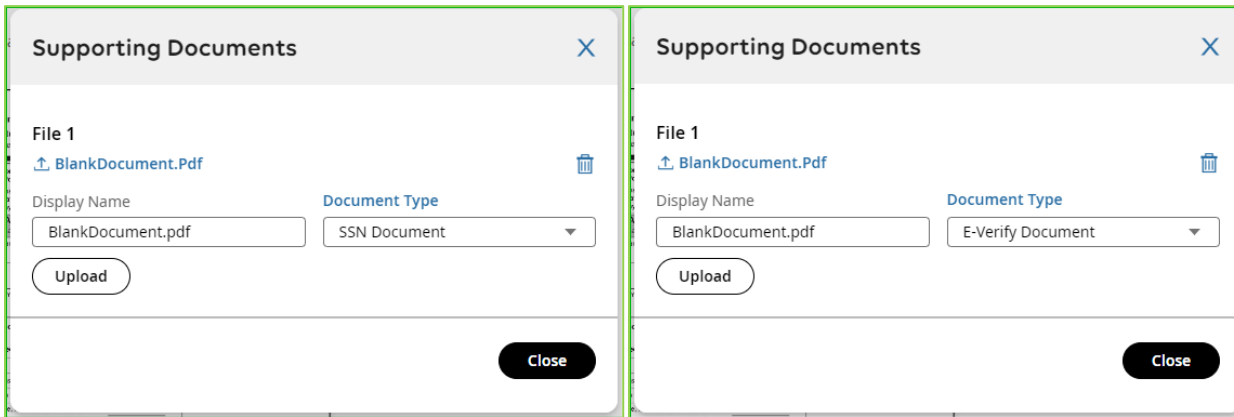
Supporting Documents

X

File 1

BlankDocument.Pdf

Display Name

BlankDocument.pdf

Document Type

SSN Document

Upload

Close

Supporting Documents

X

File 1

BlankDocument.Pdf

Display Name

BlankDocument.pdf

Document Type

E-Verify Document

Upload

Close